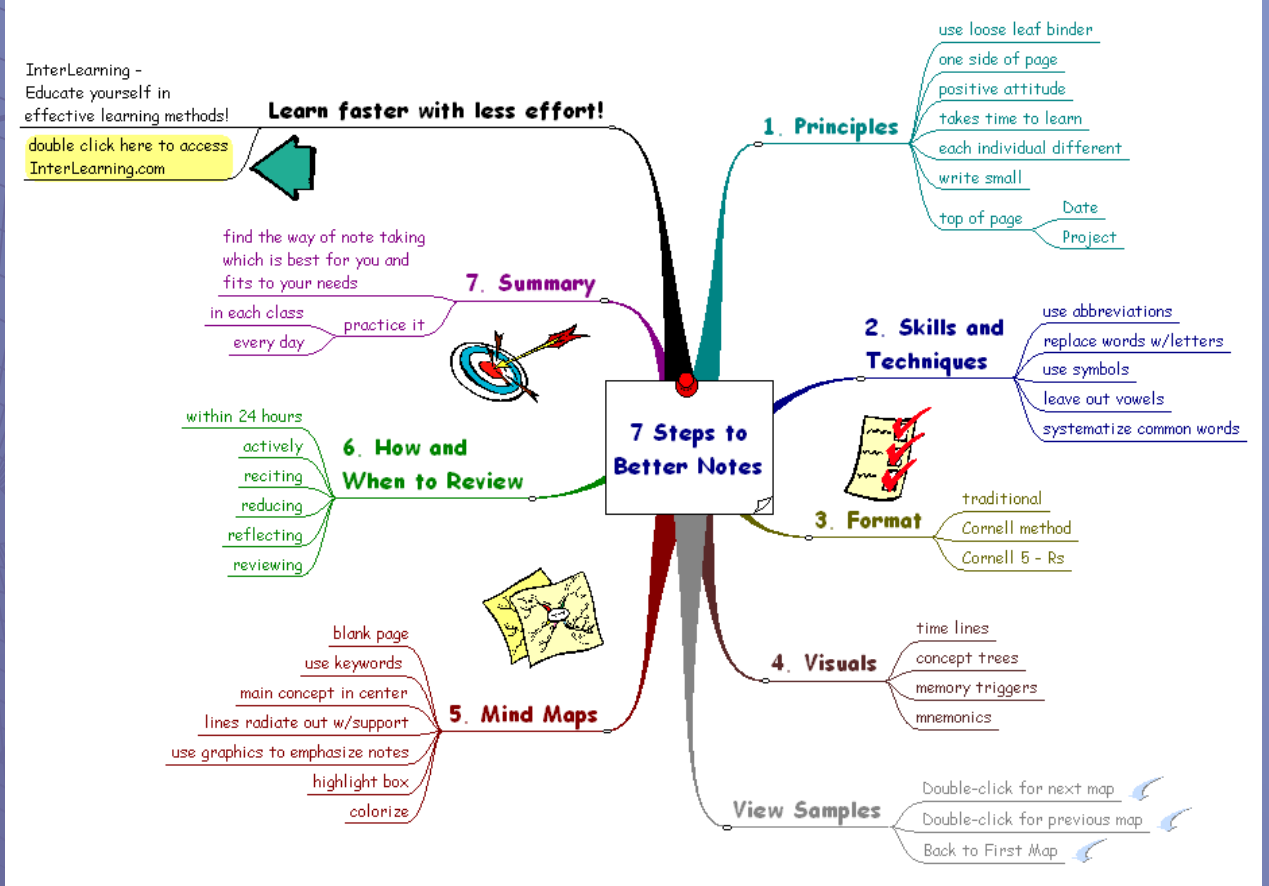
InterLearning – Educate yourself in effective learning methods!

double click here to access InterLearning.com

Learn faster with less effort!

7 Steps to Better Notes

1. Principles
use loose leaf binder
one side of page
positive attitude
takes time to learn
each individual different
write small
top of page
Date
Project

2. Skills and Techniques
use abbreviations
replace words w/letters
use symbols
leave out vowels
systematize common words

3. Format
traditional
Cornell method
Cornell 5 - Rs

4. Visuals
time lines
concept trees
memory triggers
mnemonics

View Samples
Double-click for next map
Double-click for previous map
Back to First Map

5. Mind Maps
blank page
use keywords
main concept in center
lines radiate out w/support
use graphics to emphasize notes
highlight box
colorize

6. How and When to Review
within 24 hours
actively
reciting
reducing
reflecting
reviewing

7. Summary
find the way of note taking which is best for you and fits to your needs
practice it
in each class
every day